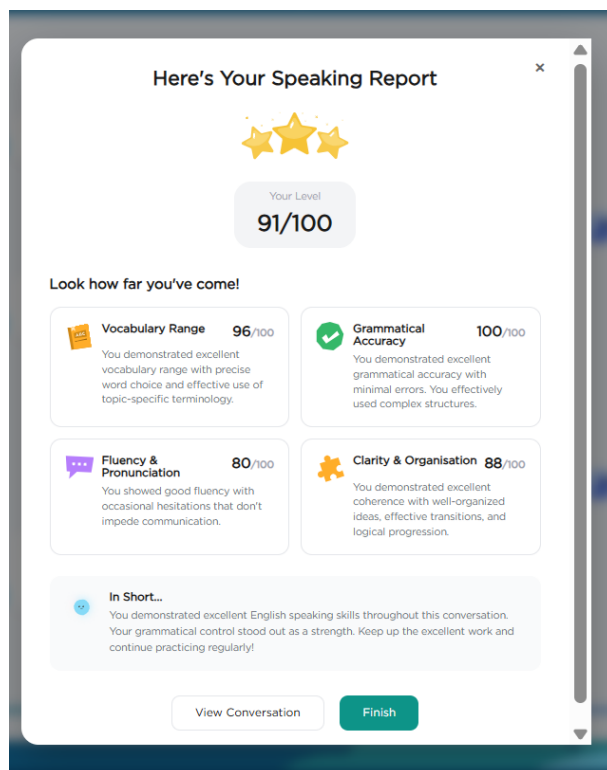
Here's Your Speaking Report

×

Your Level
91/100

Look how far you've come!

Vocabulary Range 96/100
You demonstrated excellent vocabulary range with precise word choice and effective use of topic-specific terminology.

Grammatical Accuracy 100/100
You demonstrated excellent grammatical accuracy with minimal errors. You effectively used complex structures.

Fluency & Pronunciation 80/100
You showed good fluency with occasional hesitations that don't impede communication.

Clarity & Organisation 88/100
You demonstrated excellent coherence with well-organized ideas, effective transitions, and logical progression.

In Short...
You demonstrated excellent English speaking skills throughout this conversation. Your grammatical control stood out as a strength. Keep up the excellent work and continue practicing regularly!

View Conversation

Finish